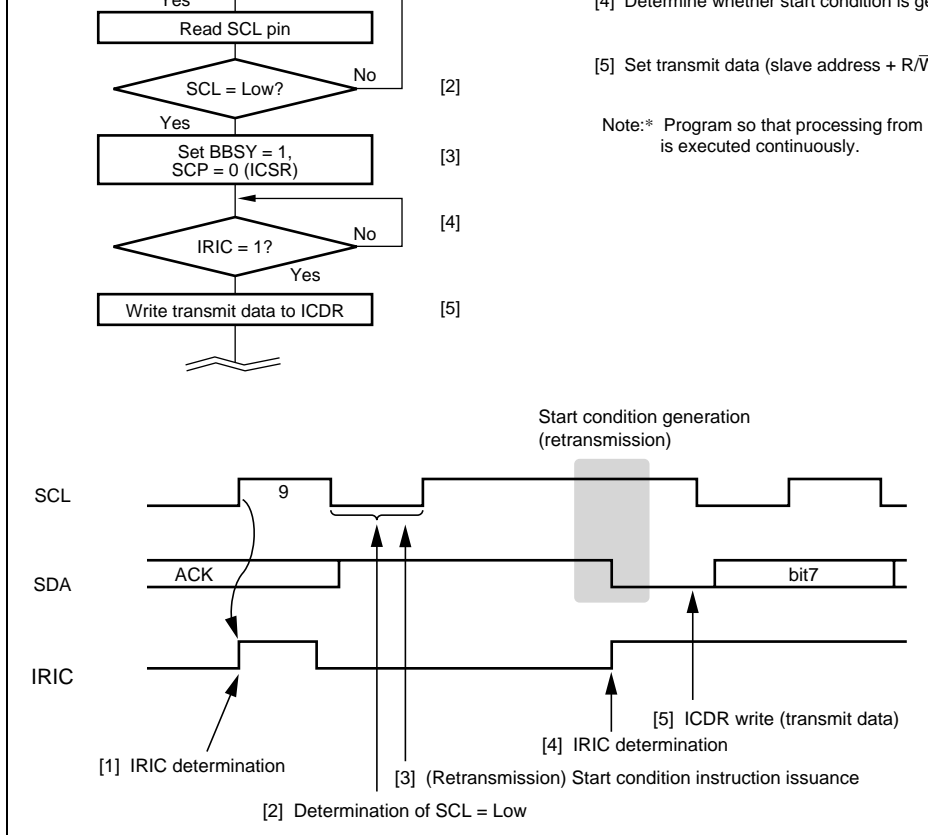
Yes

Read SCL pin

SCL = Low?

No

[2]

Yes

Set BBSY = 1, SCP = 0 (ICSR)

[3]

[4]

IRIC = 1?

No

Yes

Write transmit data to ICDR

[5]

[4] Determine whether start condition is ge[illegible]

[5] Set transmit data (slave address + R/$\overline{W}$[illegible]

Note:* Program so that processing from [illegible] is executed continuously.

Start condition generation (retransmission)

SCL

9

SDA

ACK

bit7

IRIC

[5] ICDR write (transmit data)

[4] IRIC determination

[1] IRIC determination

[3] (Retransmission) Start condition instruction issuance

[2] Determination of SCL = Low